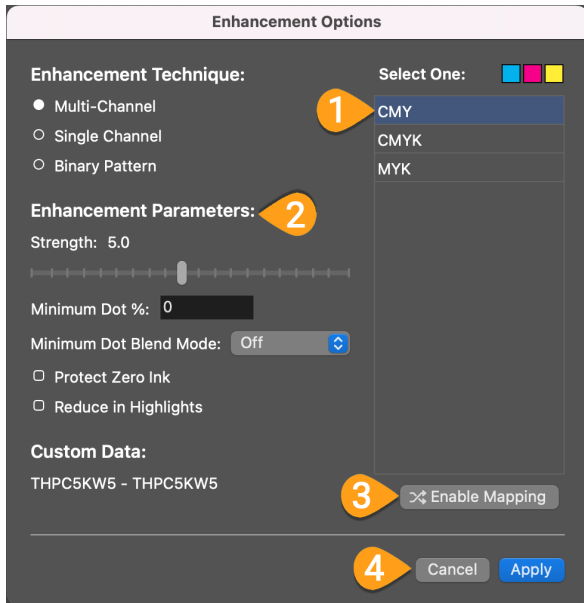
Enhancement Options

Enhancement Technique:

Multi-Channel

Single Channel

Binary Pattern

Select One:

1

CMY

CMYK

MYK

Enhancement Parameters:

2

Strength: 5.0

Minimum Dot %: 0

Minimum Dot Blend Mode: Off

Protect Zero Ink

Reduce in Highlights

Custom Data:

THPC5KW5 - THPC5KW5

3

Enable Mapping

4

Cancel

Apply